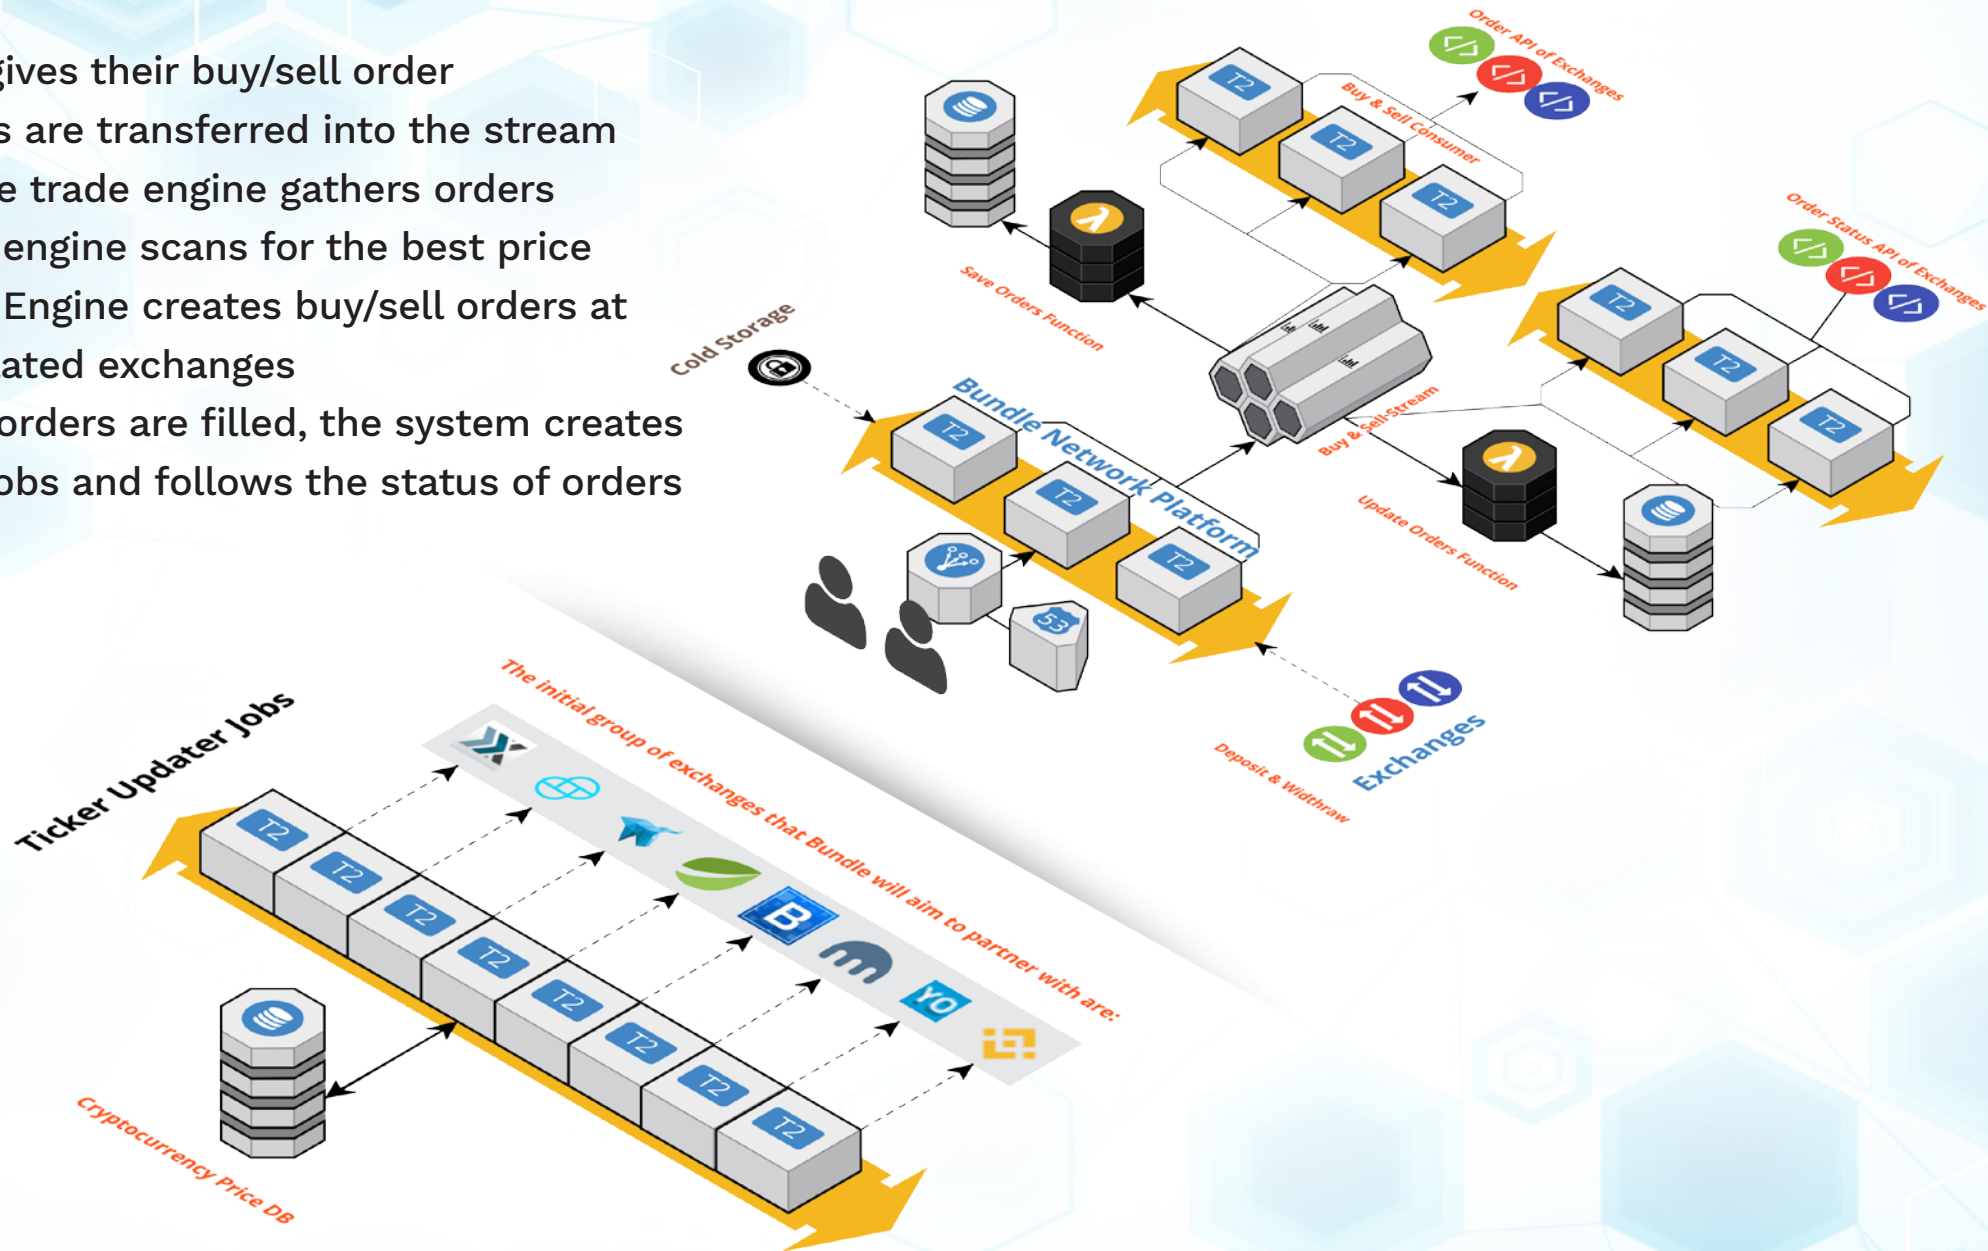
gives their buy/sell order
s are transferred into the stream
e trade engine gathers orders
engine scans for the best price
Engine creates buy/sell orders at
ated exchanges
orders are filled, the system creates
obs and follows the status of orders

Order API of Exchanges
Buy & Sell Consumer
T2
T2
T2
Save Orders Function
Cold Storage
Order Status API of Exchanges
T2
T2
T2
Bundle Network Platform
T2
T2
T2
Buy & Sell Stream
Update Orders Function
53
Deposit & Widthraw
Exchanges
Ticker Updater Jobs
The initial group of exchanges that Bundle will aim to partner with are:
T2
T2
T2
T2
T2
T2
T2
T2
B
YO
Cryptocurrency Price DB